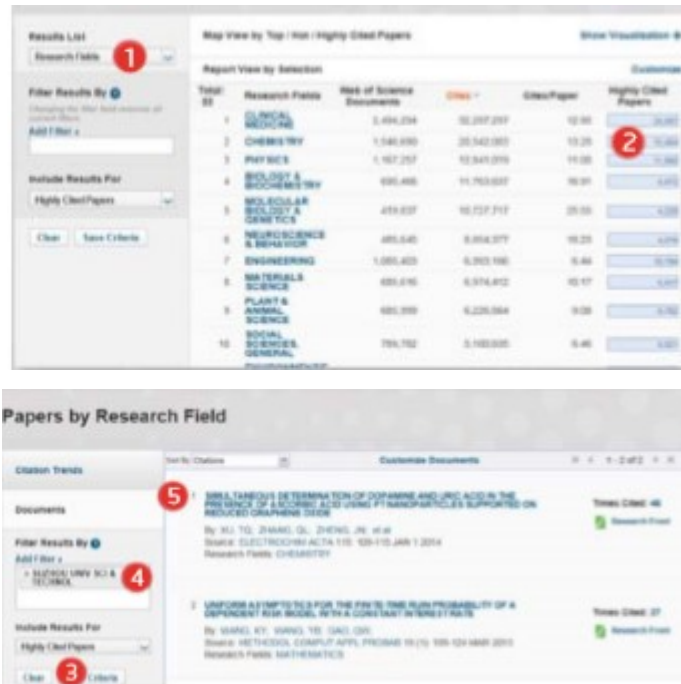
Results List

Research Fields

1

Filter Results By

Add Filter »

Include Results For

Highly Cited Papers

Clear  Save Criteria

Map View by Top / Hot / Highly Cited Papers

Show Visualization

Report View by Selection

Customize

| Total: 22 | Research Fields | Web of Science Documents | Cites | Cites/Paper | Highly Cited Papers |
|---|---|---|---|---|---|
| 1 | CLINICAL MEDICINE | 3,494,204 | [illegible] | 12.90 | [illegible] |
| 2 | CHEMISTRY | 1,546,650 | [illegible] | 13.29 | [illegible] |
| 3 | PHYSICS | 1,167,257 | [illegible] | 11.05 | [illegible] |
| 4 | BIOLOGY & BIOCHEMISTRY | 695,466 | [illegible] | 16.91 | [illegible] |
| 5 | MOLECULAR BIOLOGY & GENETICS | 414,637 | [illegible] | 25.93 | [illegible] |
| 6 | NEUROSCIENCE & BEHAVIOR | 465,545 | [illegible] | 18.23 | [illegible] |
| 7 | ENGINEERING | 1,055,403 | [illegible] | 6.44 | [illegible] |
| 8 | MATERIALS SCIENCE | 680,616 | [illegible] | 10.17 | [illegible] |
| 9 | PLANT & ANIMAL SCIENCE | 681,359 | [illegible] | 9.08 | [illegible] |
| 10 | SOCIAL SCIENCES, GENERAL | 759,782 | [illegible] | 6.46 | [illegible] |

2

Papers by Research Field

Citation Trends

Documents

Filter Results By

Add Filter »

» SUZHOU UNIV SCI & TECHNOL

4

Include Results For

Highly Cited Papers

Clear 3 Criteria

Sort By: Citations

Customize Documents

1 - 2 of 2

5

1 SIMULTANEOUS DETERMINATION OF DOPAMINE AND URIC ACID IN THE PRESENCE OF ASCORBIC ACID USING PT NANOPARTICLES SUPPORTED ON REDUCED GRAPHENE OXIDE

By: XU, TQ; ZHANG, QL; ZHENG, JN; et al.

Source: ELECTROCHIM ACTA 115: 109-115 JAN 1 2014

Research Fields: CHEMISTRY

Times Cited: 46

Research Front

2 UNIFORM ASYMPTOTICS FOR THE FINITE-TIME RUIN PROBABILITY OF A DEPENDENT RISK MODEL WITH A CONSTANT INTEREST RATE

By: WANG, KY; WANG, YB; GAO, QW

Source: METHODOL COMPUT APPL PROBAB 15 (1): 109-124 MAR 2013

Research Fields: MATHEMATICS

Times Cited: 27

Research Front